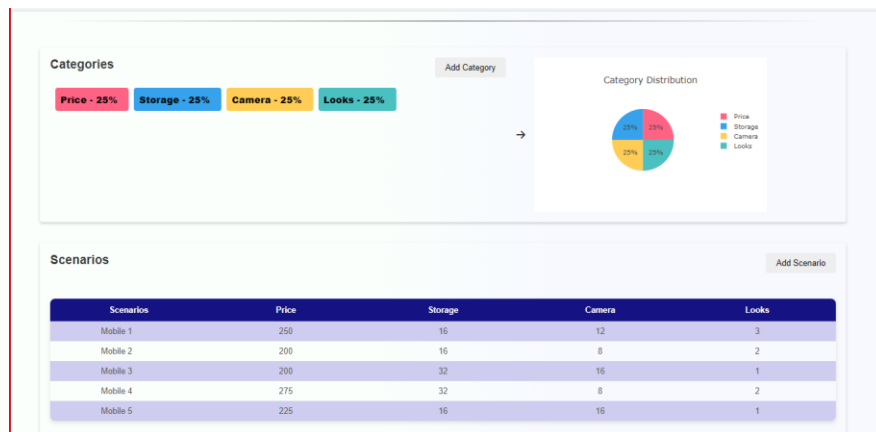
Categories

Add Category

Price - 25%
Storage - 25%
Camera - 25%
Looks - 25%

→

Category Distribution

25% 25% 25% 25%

Price
Storage
Camera
Looks

Scenarios

Add Scenario

| Scenarios | Price | Storage | Camera | Looks |
|---|---|---|---|---|
| Mobile 1 | 250 | 16 | 12 | 3 |
| Mobile 2 | 200 | 16 | 8 | 2 |
| Mobile 3 | 200 | 32 | 16 | 1 |
| Mobile 4 | 275 | 32 | 8 | 2 |
| Mobile 5 | 225 | 16 | 16 | 1 |